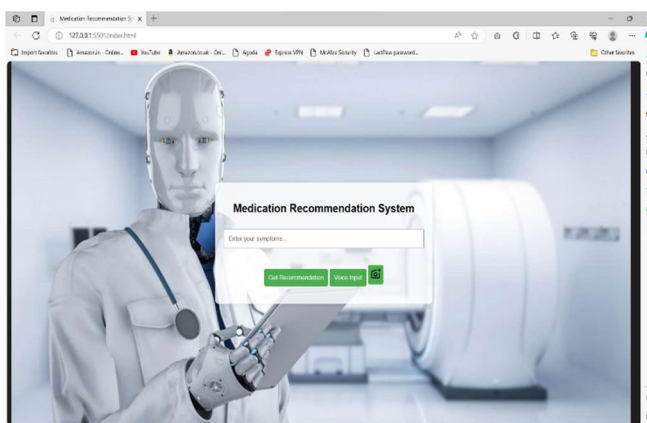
Medication Recommendation Sy ×

127.0.0.1:5501/index.html

Import favorites | Amazon.in - Online... | YouTube | Amazon.co.uk - Onl... | Agoda | Express VPN | McAfee Security | LastPass password...

Other favorites

Medication Recommendation System

Enter your symptoms...

Get Recommendation

Voice Input